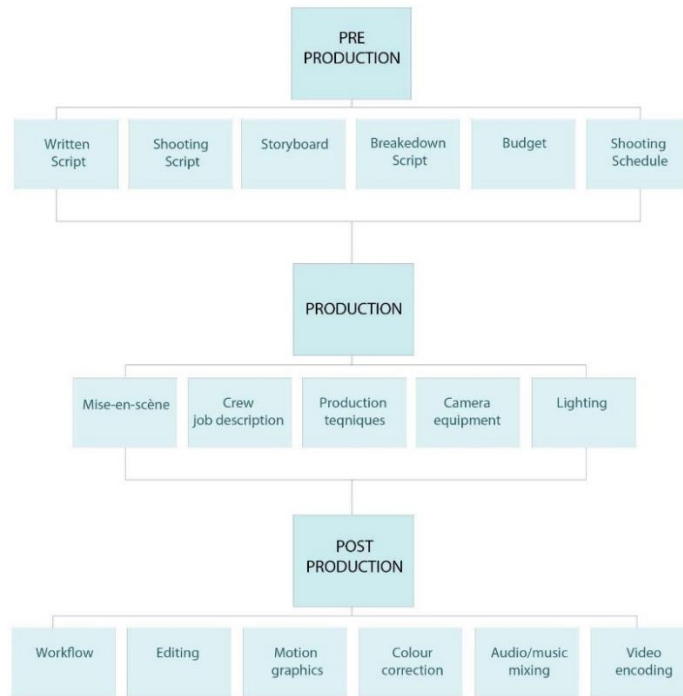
PRE PRODUCTION

Written Script

Shooting Script

Storyboard

Breakedown Script

Budget

Shooting Schedule

PRODUCTION

Mise-en-scène

Crew job description

Production teqniques

Camera equipment

Lighting

POST PRODUCTION

Workflow

Editing

Motion graphics

Colour correction

Audio/music mixing

Video encoding